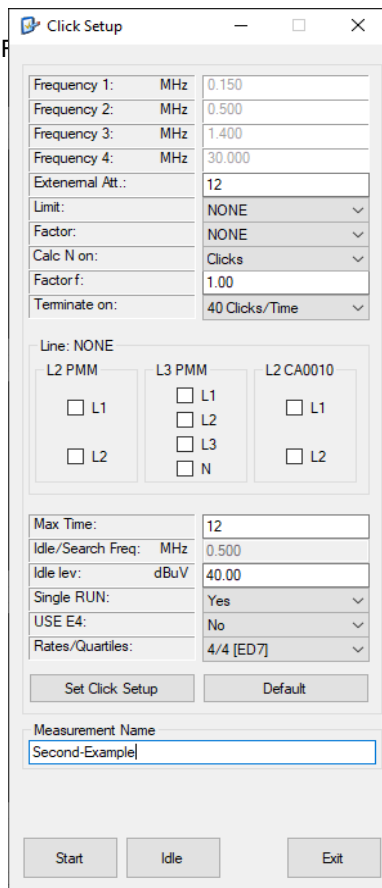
Click Setup

| | | |
|---|---|---|
| Frequency 1: | MHz | 0.150 |
| Frequency 2: | MHz | 0.500 |
| Frequency 3: | MHz | 1.400 |
| Frequency 4: | MHz | 30.000 |
| Extenemal Att.: | | 12 |
| Limit: | | NONE |
| Factor: | | NONE |
| Calc N on: | | Clicks |
| Factor f: | | 1.00 |
| Terminate on: | | 40 Clicks/Time |

Line: NONE

L2 PMM
L1
L2

L3 PMM
L1
L2
L3
N

L2 CA0010
L1
L2

| | | |
|---|---|---|
| Max Time: | | 12 |
| Idle/Search Freq: | MHz | 0.500 |
| Idle lev: | dBuV | 40.00 |
| Single RUN: | | Yes |
| USE E4: | | No |
| Rates/Quartiles: | | 4/4 [ED7] |

Set Click Setup
Default

Measurement Name
Second-Example

Start
Idle
Exit